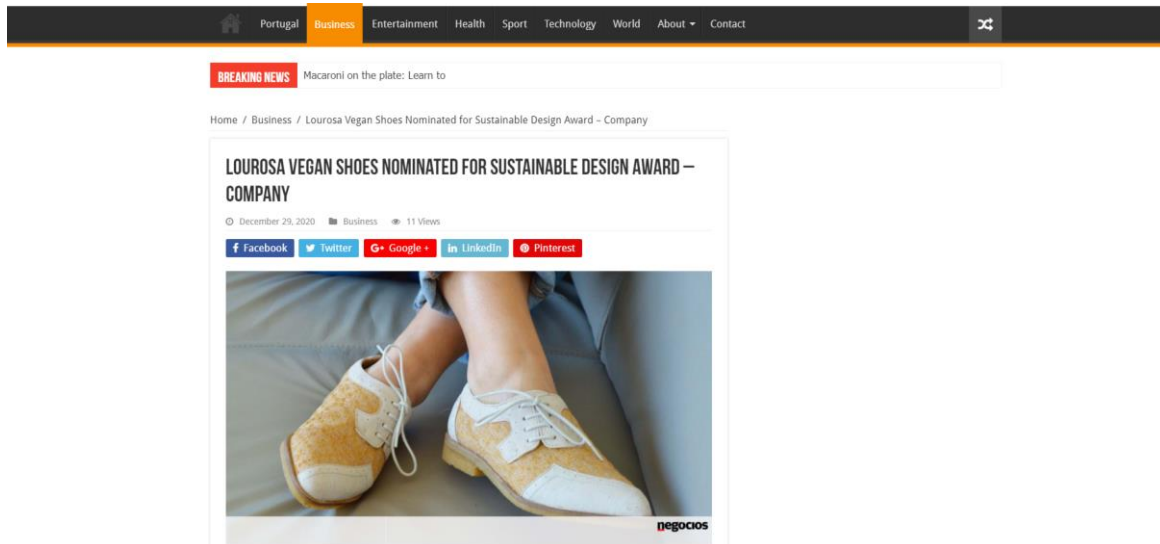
Portugal Business Entertainment Health Sport Technology World About ▾ Contact

BREAKING NEWS Macaroni on the plate: Learn to

Home / Business / Lourosa Vegan Shoes Nominated for Sustainable Design Award – Company

LOUROSA VEGAN SHOES NOMINATED FOR SUSTAINABLE DESIGN AWARD – COMPANY

December 29, 2020 Business 11 Views

Facebook Twitter Google + LinkedIn Pinterest

negocios